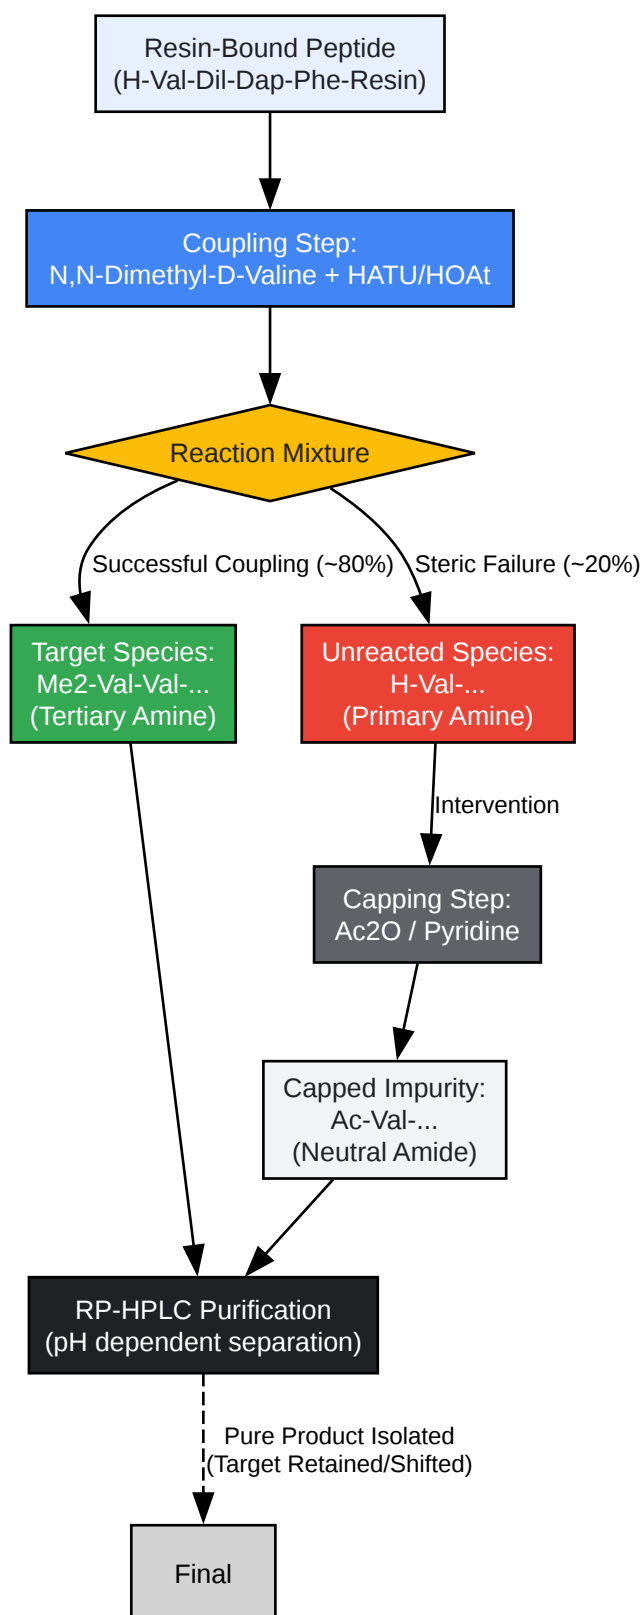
Resin-Bound Peptide
(H-Val-Dil-Dap-Phe-Resin)

Coupling Step:
N,N-Dimethyl-D-Valine + HATU/HOAt

Reaction Mixture

Successful Coupling (~80%)

Steric Failure (~20%)

Target Species:
Me2-Val-Val-...
(Tertiary Amine)

Unreacted Species:
H-Val-...
(Primary Amine)

Intervention

Capping Step:
Ac2O / Pyridine

Capped Impurity:
Ac-Val-...
(Neutral Amide)

RP-HPLC Purification
(pH dependent separation)

Pure Product Isolated
(Target Retained/Shifted)

Final